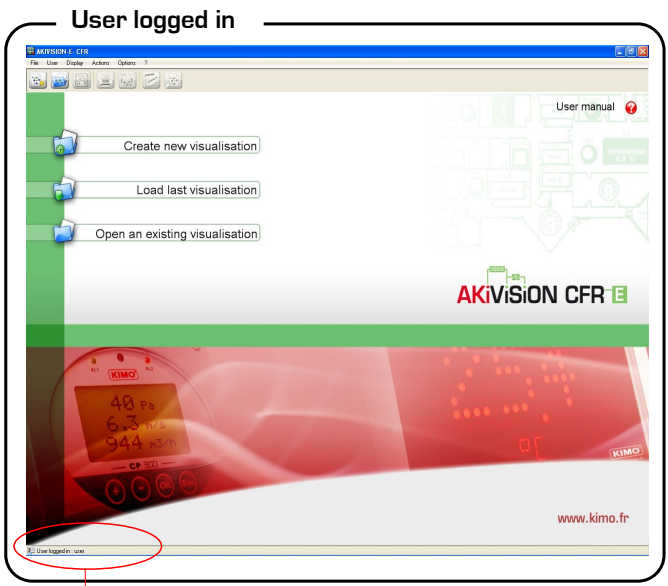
User logged in

AKIVISION-E - CFR

File User Display Actions Options ?

User manual

Create new visualisation

Load last visualisation

Open an existing visualisation

AKiViSiON CFR E

KIMO

40 Pa

6.3 m/s

944 m3/h

CP 300

KIMO

www.kimo.fr

User logged in : user